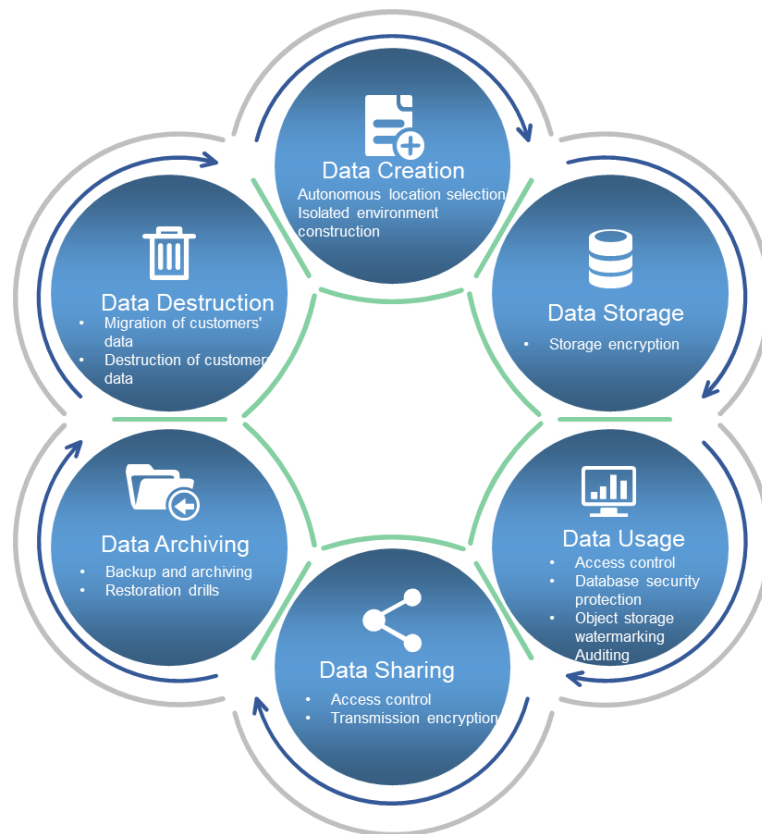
Data Creation
Autonomous location selection
Isolated environment construction

Data Storage
• Storage encryption

Data Usage
• Access control
• Database security protection
• Object storage watermarking
Auditing

Data Sharing
• Access control
• Transmission encryption

Data Archiving
• Backup and archiving
• Restoration drills

Data Destruction
• Migration of customers' data
• Destruction of customer data